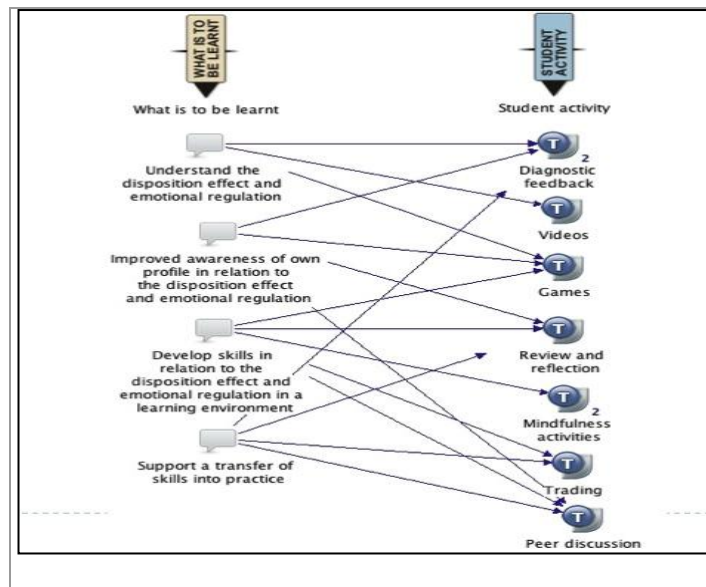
WHAT IS TO BE LEARNT

STUDENT ACTIVITY

What is to be learnt

Student activity

Understand the disposition effect and emotional regulation

Improved awareness of own profile in relation to the disposition effect and emotional regulation

Develop skills in relation to the disposition effect and emotional regulation in a learning environment

Support a transfer of skills into practice

T 2 Diagnostic feedback

T Videos

T Games

T Review and reflection

T 2 Mindfulness activities

T Trading

T Peer discussion